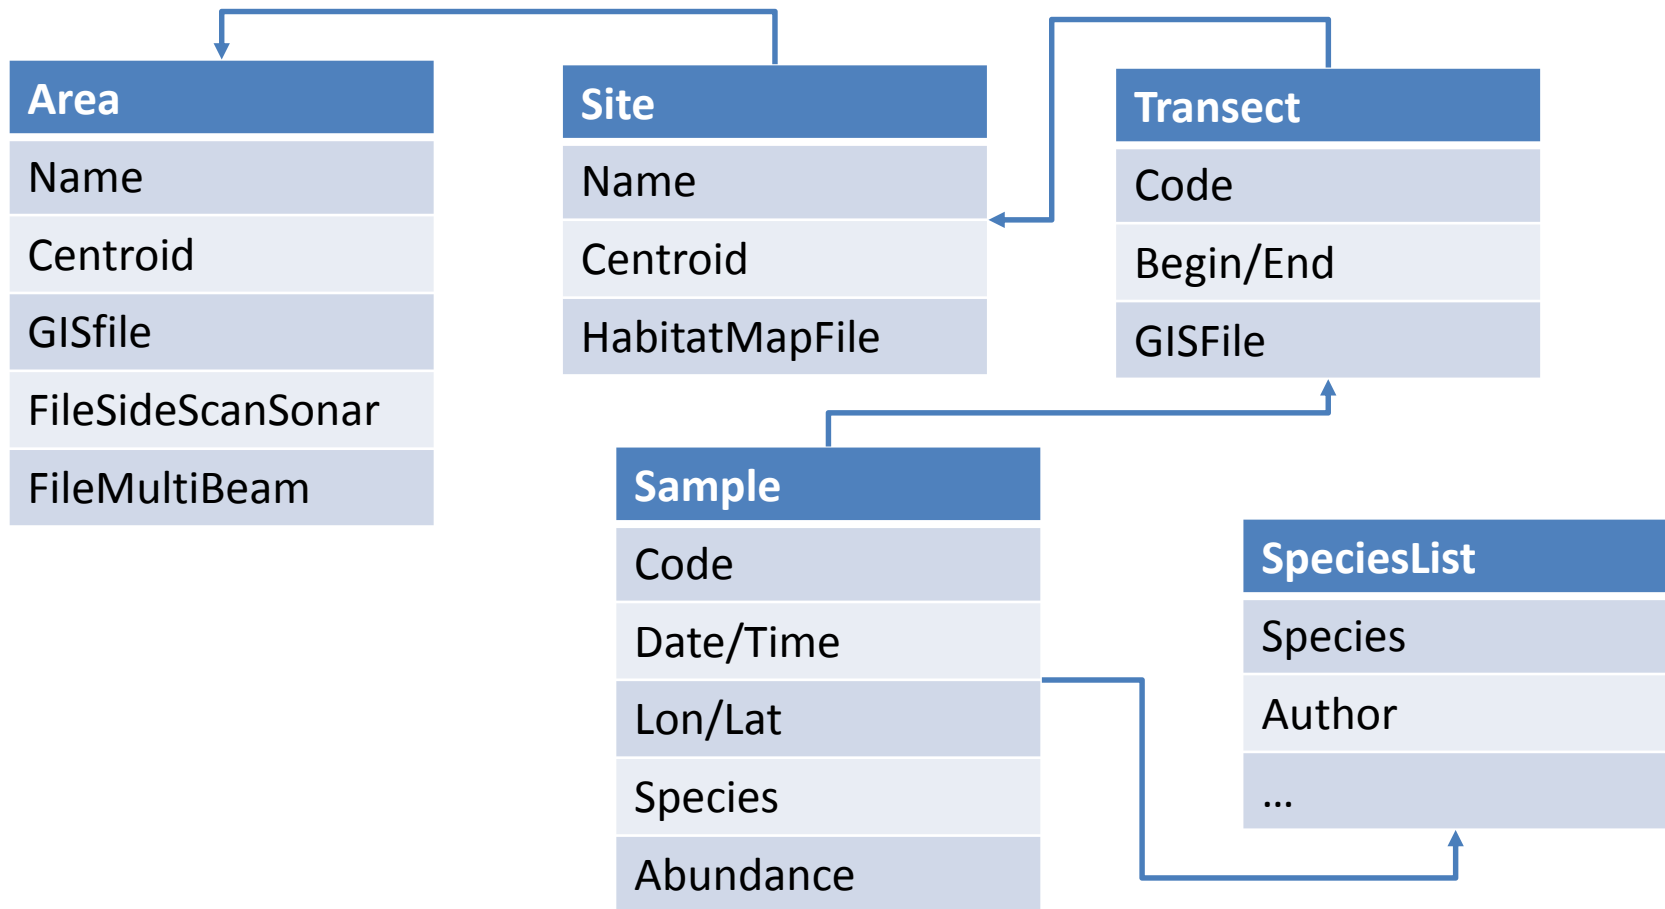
| Area |
|---|
| Name |
| Centroid |
| GISfile |
| FileSideScanSonar |
| FileMultiBeam |

| Site |
|---|
| Name |
| Centroid |
| HabitatMapFile |

| Transect |
|---|
| Code |
| Begin/End |
| GISFile |

| Sample |
|---|
| Code |
| Date/Time |
| Lon/Lat |
| Species |
| Abundance |

| SpeciesList |
|---|
| Species |
| Author |
| … |